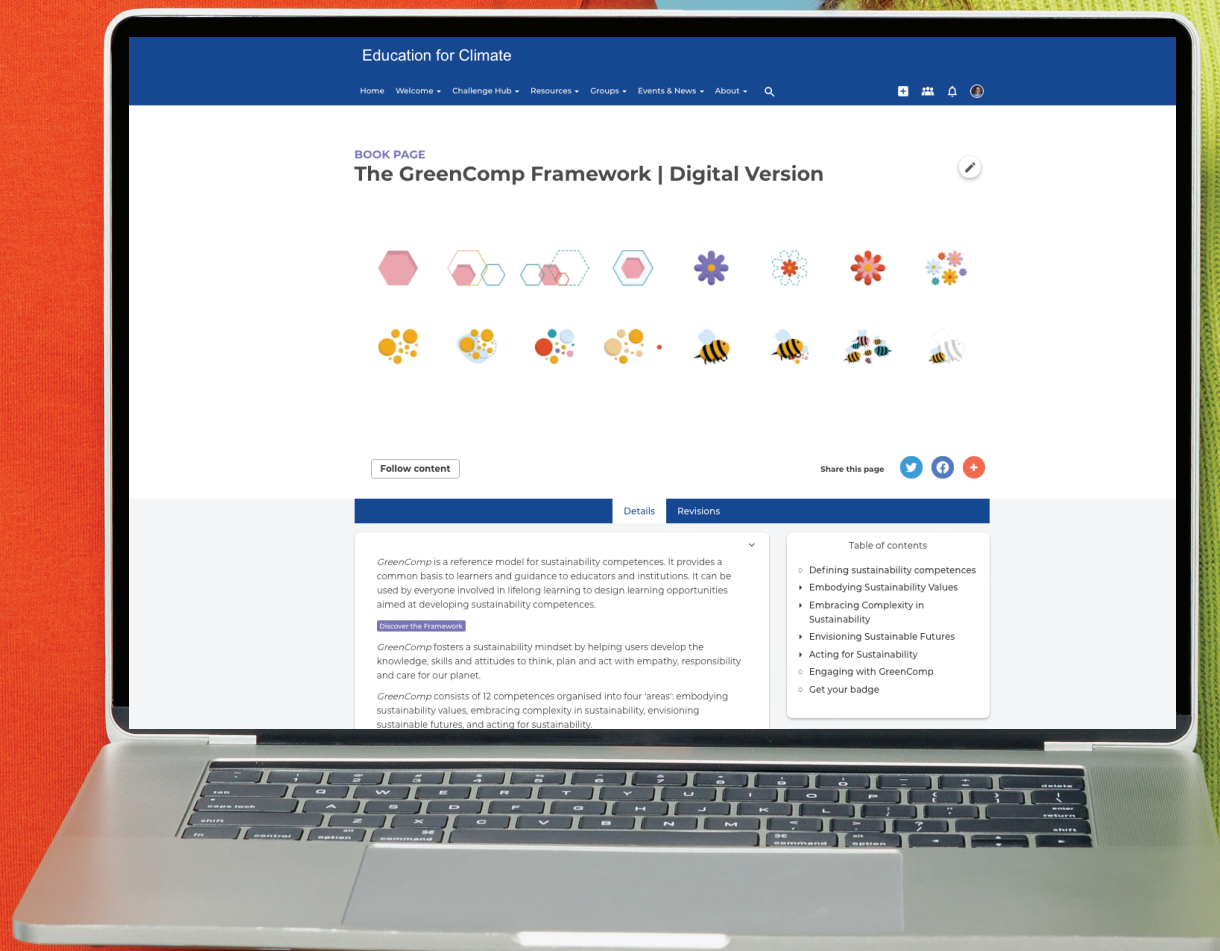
Education for Climate

Home Welcome Challenge Hub Resources Groups Events & News About

BOOK PAGE
The GreenComp Framework | Digital Version

Follow content

Share this page

Details Revisions

GreenComp is a reference model for sustainability competences. It provides a common basis to learners and guidance to educators and institutions. It can be used by everyone involved in lifelong learning to design learning opportunities aimed at developing sustainability competences.

Discover the Framework

GreenComp fosters a sustainability mindset by helping users develop the knowledge, skills and attitudes to think, plan and act with empathy, responsibility and care for our planet.

GreenComp consists of 12 competences organised into four 'areas': embodying sustainability values, embracing complexity in sustainability, envisioning sustainable futures, and acting for sustainability.

Table of contents

Defining sustainability competences
Embodying Sustainability Values
Embracing Complexity in Sustainability
Envisioning Sustainable Futures
Acting for Sustainability
Engaging with GreenComp
Get your badge